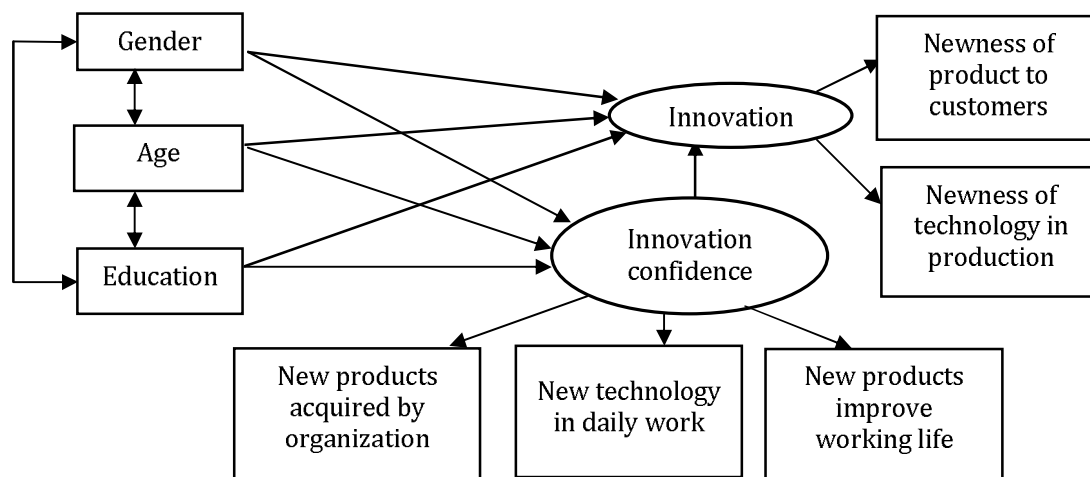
Gender

Age

Education

Innovation

Newness of product to customers

Newness of technology in production

Innovation confidence

New products acquired by organization

New technology in daily work

New products improve working life